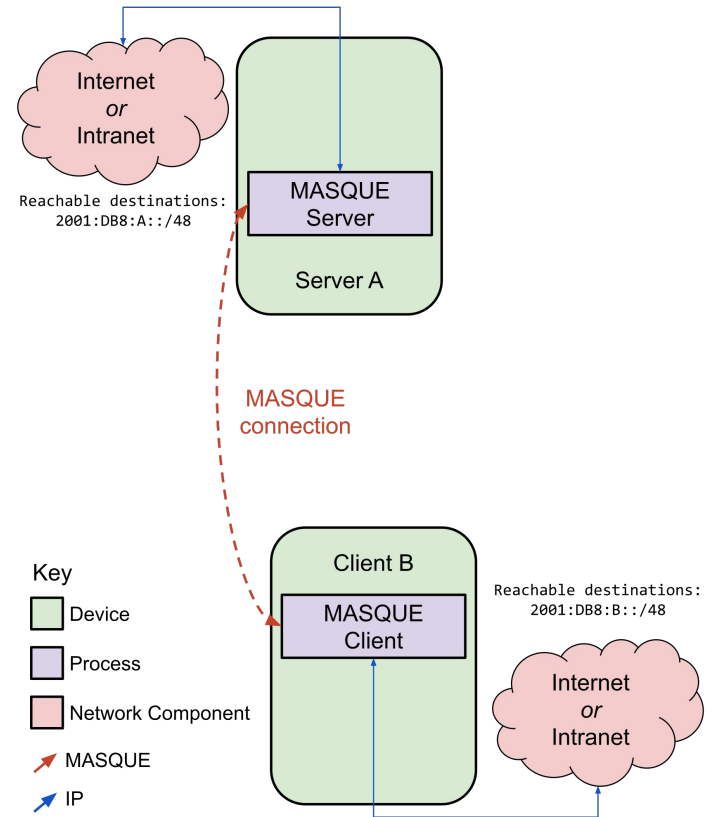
Internet
*or*
Intranet

Reachable destinations:
2001:DB8:A::/48

MASQUE
Server

Server A

MASQUE
connection

Client B

MASQUE
Client

Reachable destinations:
2001:DB8:B::/48

Internet
*or*
Intranet

Key
Device
Process
Network Component
MASQUE
IP